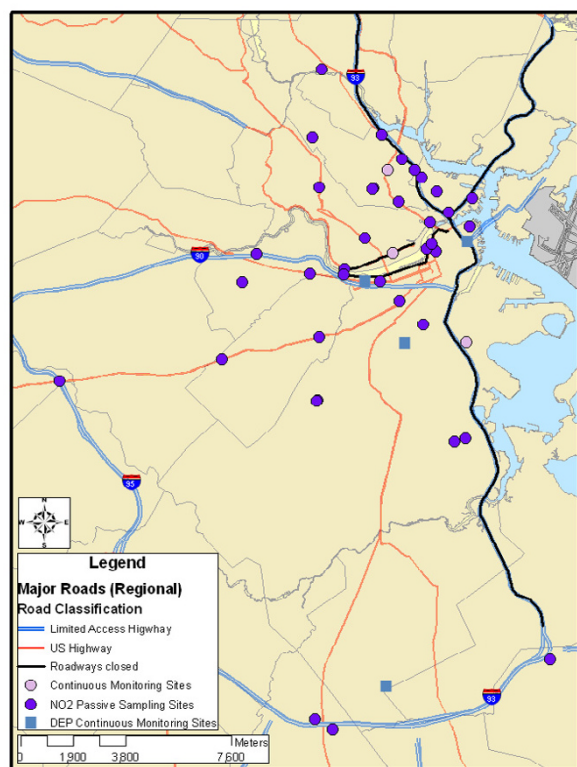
93

90

95

93

N
W E
S

Legend

Major Roads (Regional)

Road Classification

Limited Access Higwhay

US Highway

Roadways closed

Continuous Monitoring Sites

NO2 Passive Sampling Sites

DEP Continuous Monitoring Sites

0 1,900 3,800 7,600 Meters